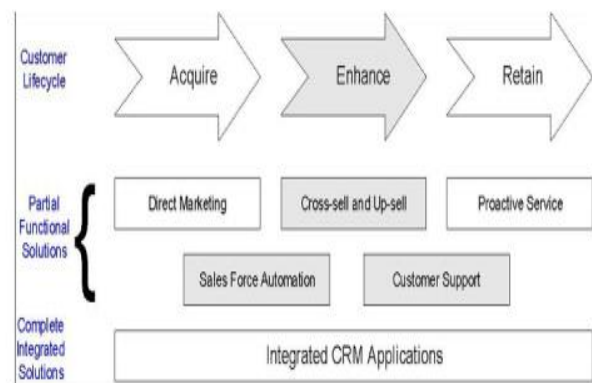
Customer Lifecycle

Acquire

Enhance

Retain

Partial Functional Solutions

Direct Marketing

Cross-sell and Up-sell

Proactive Service

Sales Force Automation

Customer Support

Complete Integrated Solutions

Integrated CRM Applications